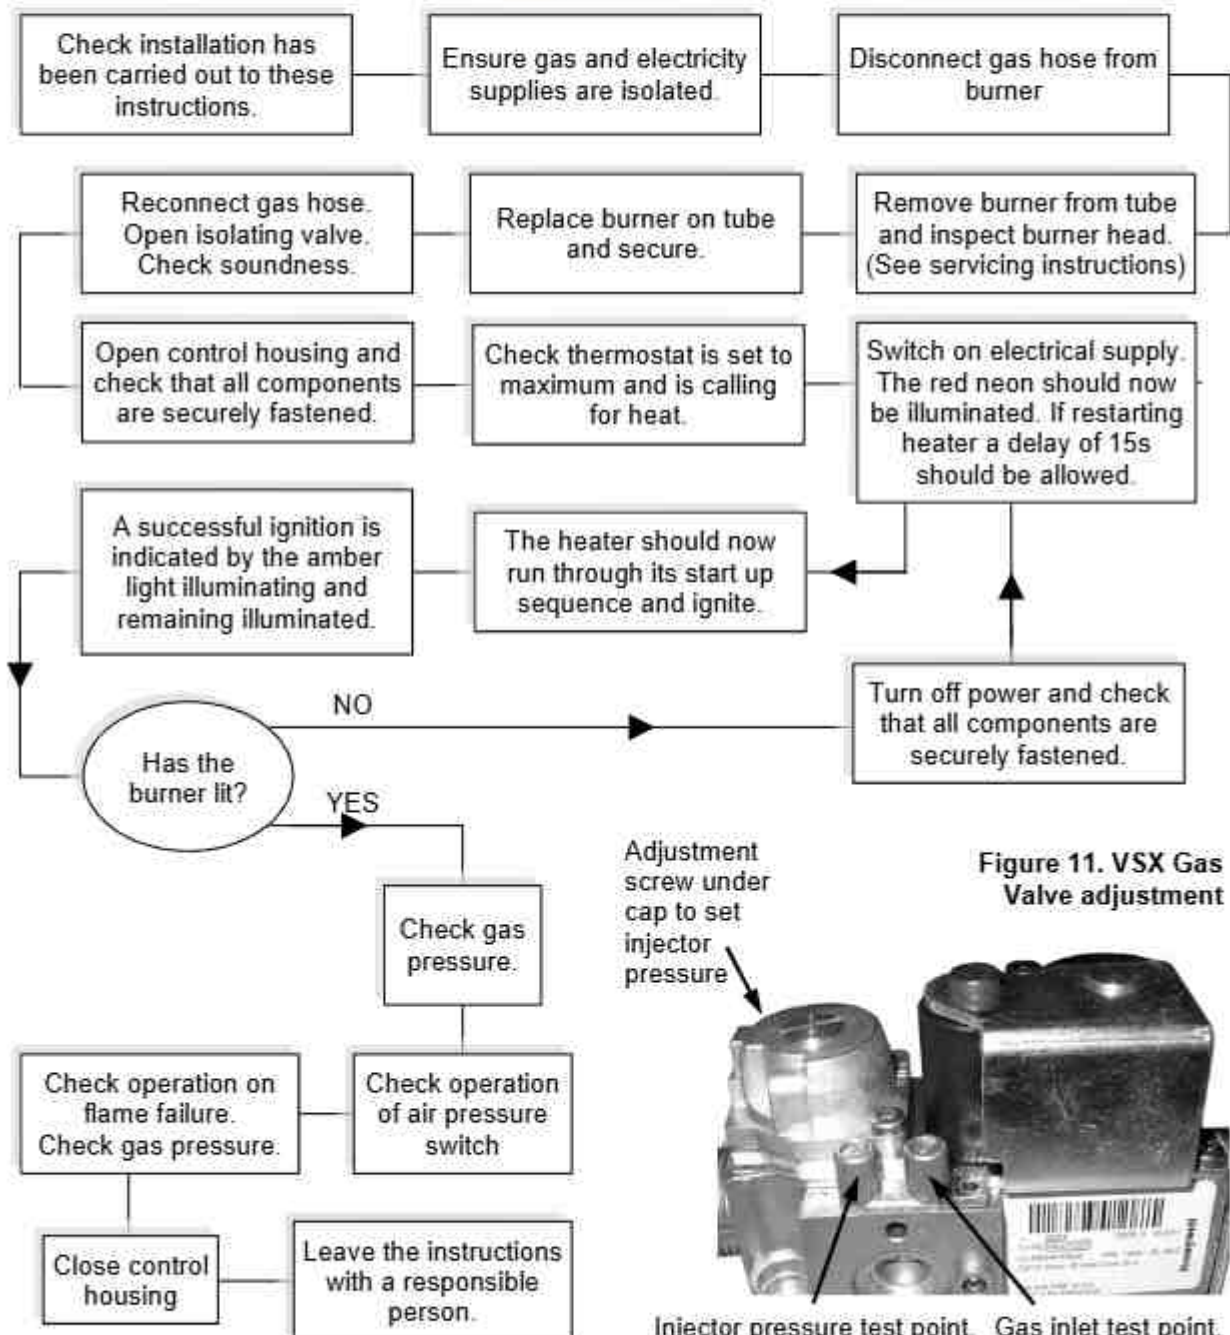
Check installation has been carried out to these instructions.

Ensure gas and electricity supplies are isolated.

Disconnect gas hose from burner

Remove burner from tube and inspect burner head. (See servicing instructions)

Replace burner on tube and secure.

Reconnect gas hose. Open isolating valve. Check soundness.

Open control housing and check that all components are securely fastened.

Check thermostat is set to maximum and is calling for heat.

Switch on electrical supply. The red neon should now be illuminated. If restarting heater a delay of 15s should be allowed.

The heater should now run through its start up sequence and ignite.

A successful ignition is indicated by the amber light illuminating and remaining illuminated.

Has the burner lit?

NO

Turn off power and check that all components are securely fastened.

YES

Check gas pressure.

Check operation of air pressure switch

Check operation on flame failure. Check gas pressure.

Close control housing

Leave the instructions with a responsible person.

Adjustment screw under cap to set injector pressure

Figure 11. VSX Gas Valve adjustment

Injector pressure test point. Gas inlet test point.